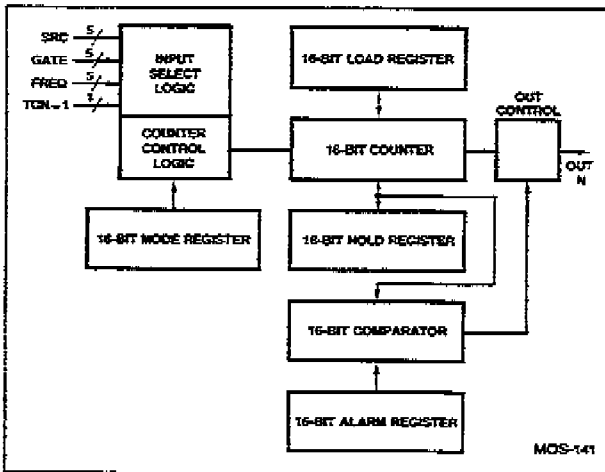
SRC
5
GATE
5
FREQ
5
TCN-1
1
INPUT SELECT LOGIC
COUNTER CONTROL LOGIC
16-BIT LOAD REGISTER
16-BIT COUNTER
OUT CONTROL
OUT N
16-BIT MODE REGISTER
16-BIT HOLD REGISTER
16-BIT COMPARATOR
16-BIT ALARM REGISTER
MOS-141